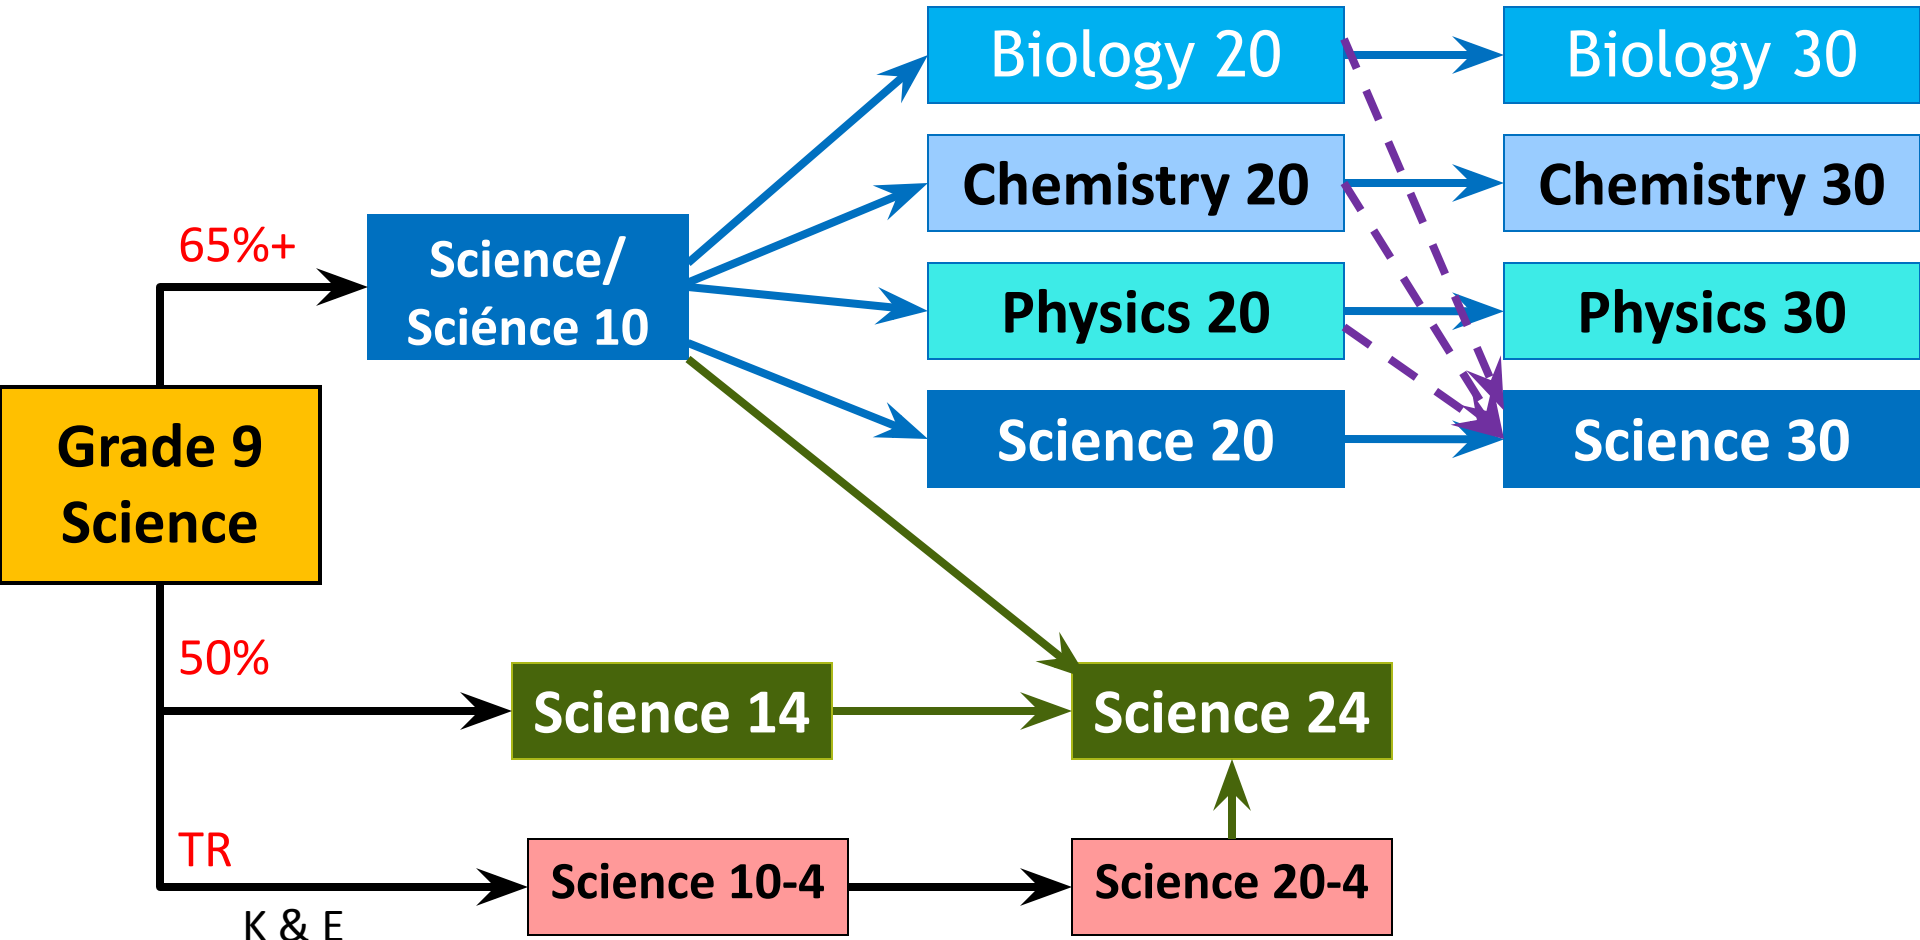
Biology 20

Biology 30

Chemistry 20

Chemistry 30

65%+

Science/ Sciénce 10

Physics 20

Physics 30

Science 20

Science 30

Grade 9 Science

50%

Science 14

Science 24

TR

Science 10-4

Science 20-4

K & E